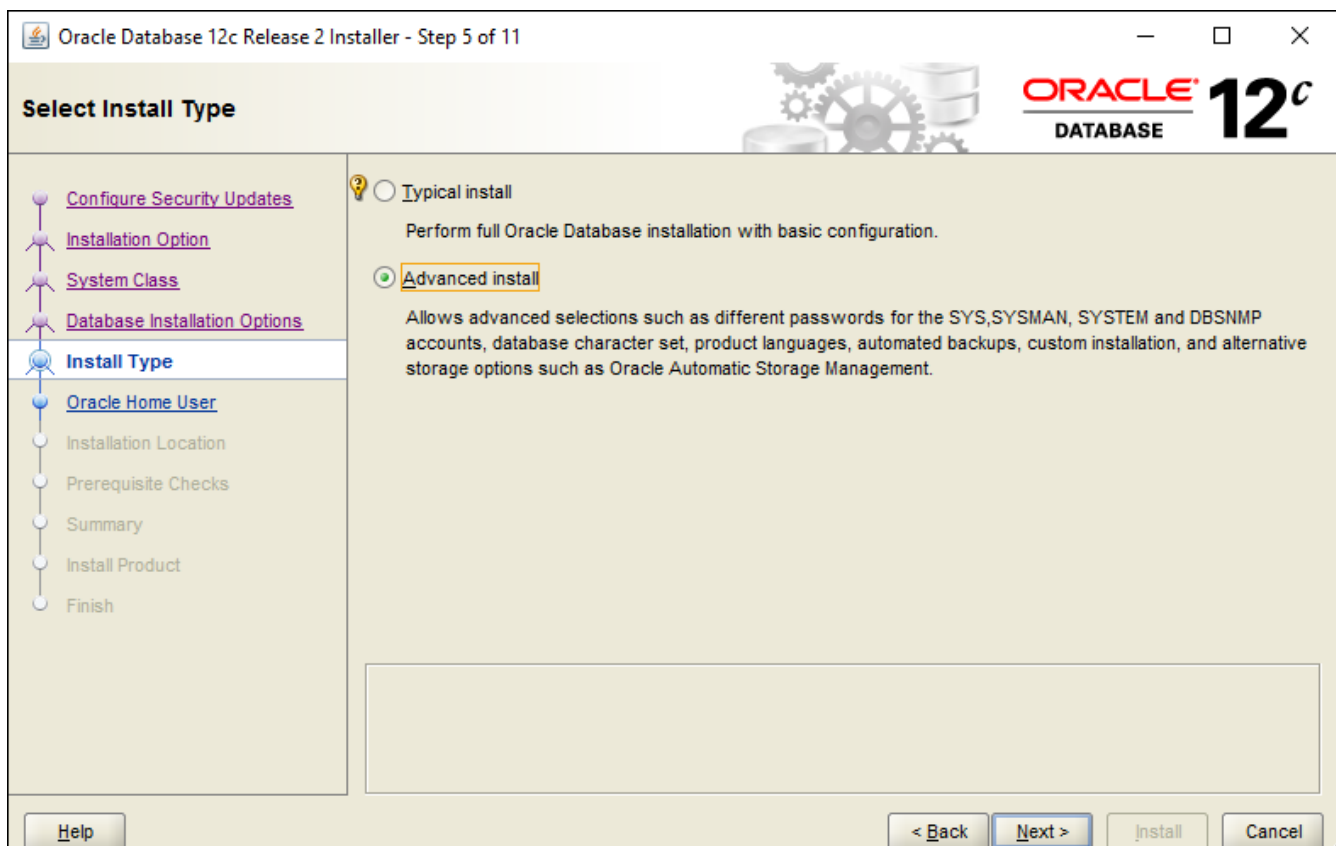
Oracle Database 12c Release 2 Installer - Step 5 of 11

Select Install Type

ORACLE DATABASE 12c

Configure Security Updates
Installation Option
System Class
Database Installation Options
Install Type
Oracle Home User
Installation Location
Prerequisite Checks
Summary
Install Product
Finish

Typical install

Perform full Oracle Database installation with basic configuration.

Advanced install

Allows advanced selections such as different passwords for the SYS,SYSMAN, SYSTEM and DBSNMP accounts, database character set, product languages, automated backups, custom installation, and alternative storage options such as Oracle Automatic Storage Management.

Help

< Back

Next >

Install

Cancel